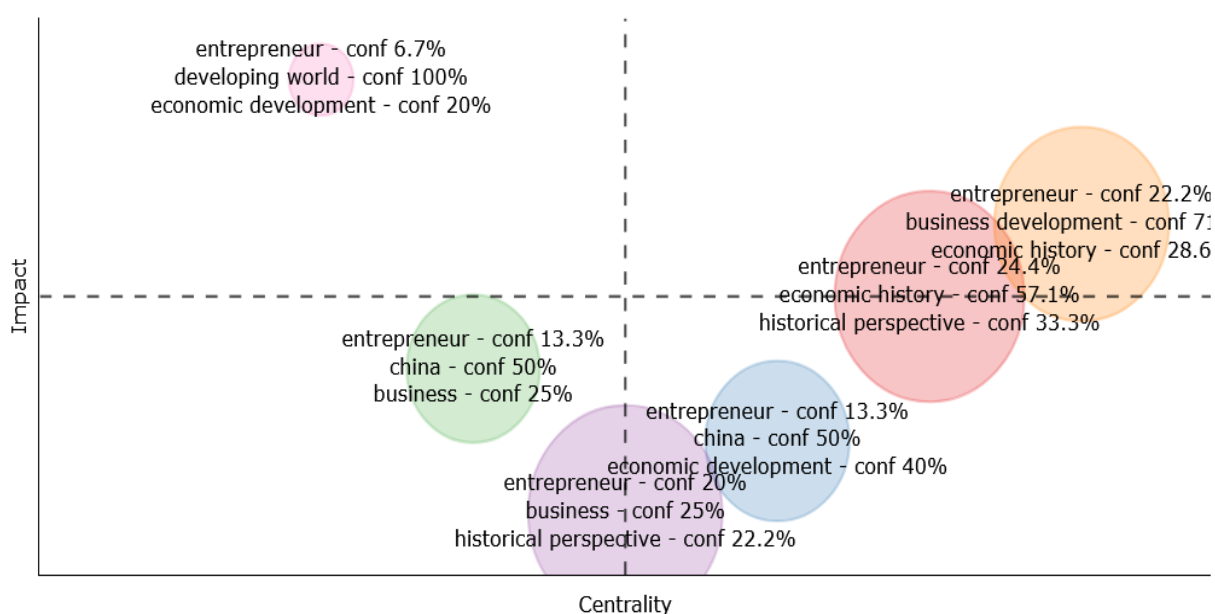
entrepreneur - conf 6.7%
developing world - conf 100%
economic development - conf 20%

entrepreneur - conf 22.2%
business development - conf 71
economic history - conf 28.6

entrepreneur - conf 24.4%
economic history - conf 57.1%
historical perspective - conf 33.3%

entrepreneur - conf 13.3%
china - conf 50%
business - conf 25%

entrepreneur - conf 13.3%
china - conf 50%
economic development - conf 40%

entrepreneur - conf 20%
business - conf 25%
historical perspective - conf 22.2%

Impact

Centrality